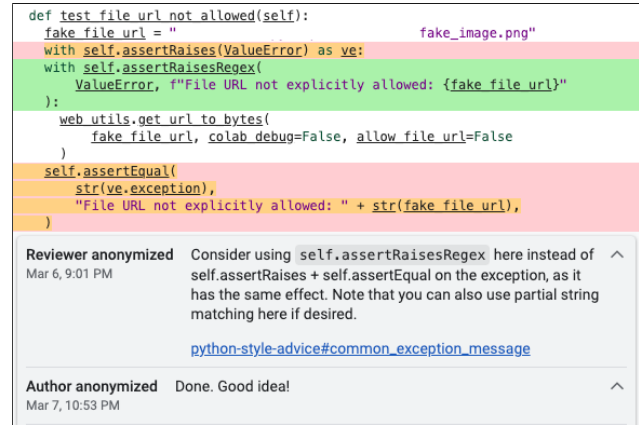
def test_file_url_not_allowed(self):
  fake_file_url = "                    fake_image.png"
  with self.assertRaises(ValueError) as ve:
  with self.assertRaisesRegex(
      ValueError, f"File URL not explicitly allowed: {fake_file_url}"
  ):
    web_utils.get_url_to_bytes(
        fake_file_url, colab_debug=False, allow_file_url=False
    )
  self.assertEqual(
      str(ve.exception),
      "File URL not explicitly allowed: " + str(fake_file_url),
  )

Reviewer anonymized
Mar 6, 9:01 PM
Consider using self.assertRaisesRegex here instead of self.assertRaises + self.assertEqual on the exception, as it has the same effect. Note that you can also use partial string matching here if desired.

python-style-advice#common_exception_message

Author anonymized
Mar 7, 10:53 PM
Done. Good idea!